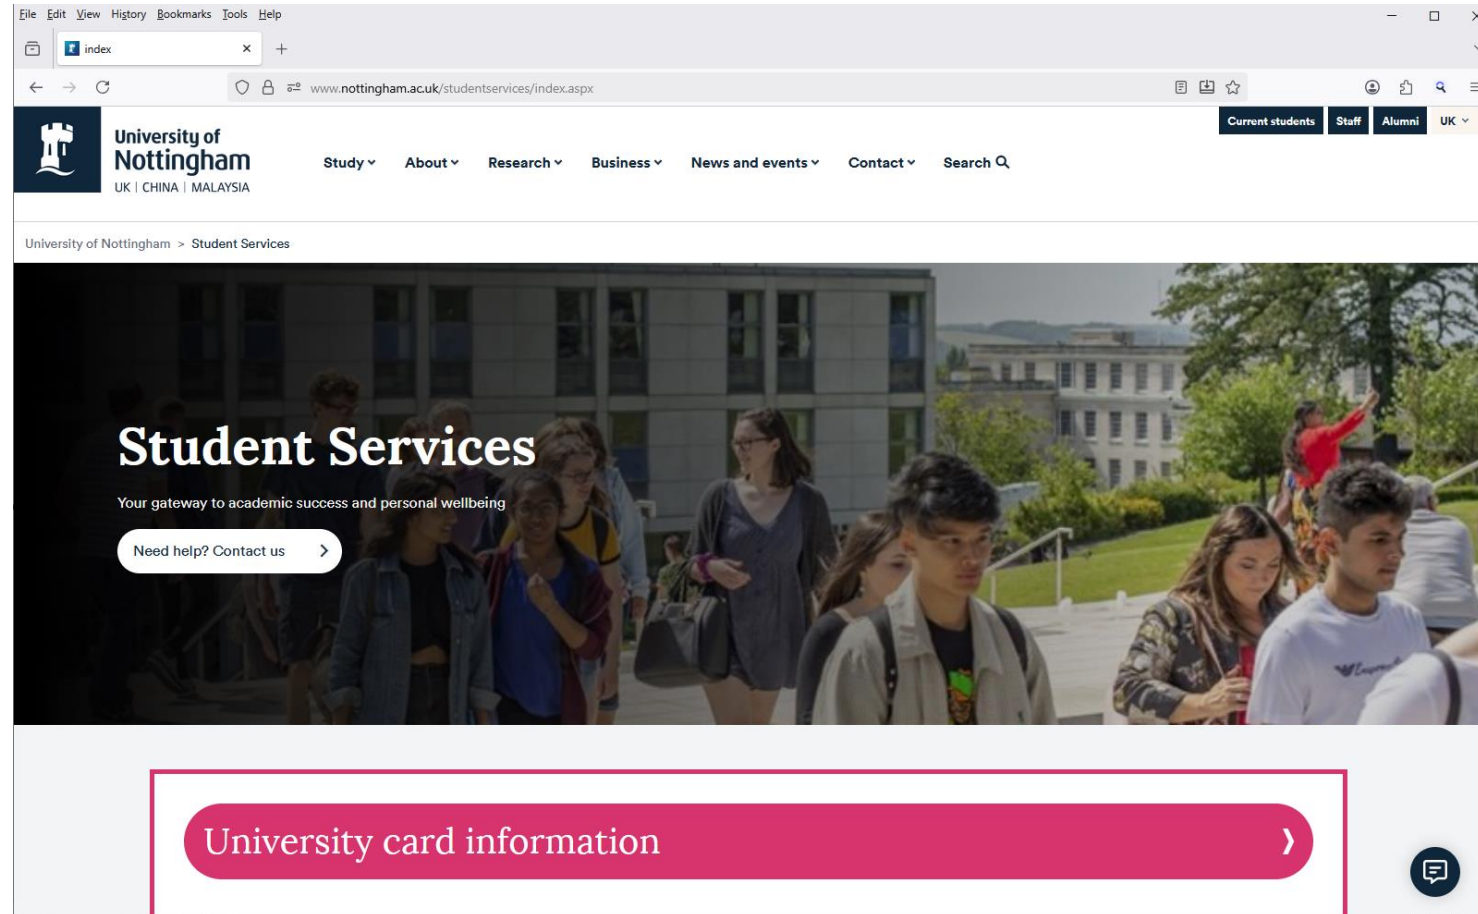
File Edit View History Bookmarks Tools Help

index

www.nottingham.ac.uk/studentservices/index.aspx

Current students Staff Alumni UK

University of Nottingham
UK | CHINA | MALAYSIA

Study About Research Business News and events Contact Search

University of Nottingham > Student Services

Student Services

Your gateway to academic success and personal wellbeing

Need help? Contact us

University card information